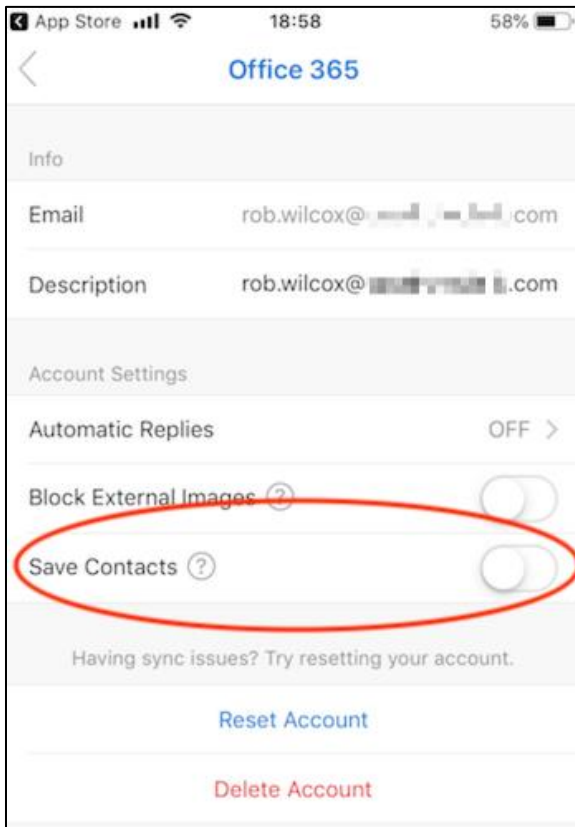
App Store 18:58 58%

Office 365

Info

Email rob.wilcox@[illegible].com

Description rob.wilcox@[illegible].com

Account Settings

Automatic Replies OFF >

Block External Images ?

Save Contacts ?

Having sync issues? Try resetting your account.

Reset Account

Delete Account